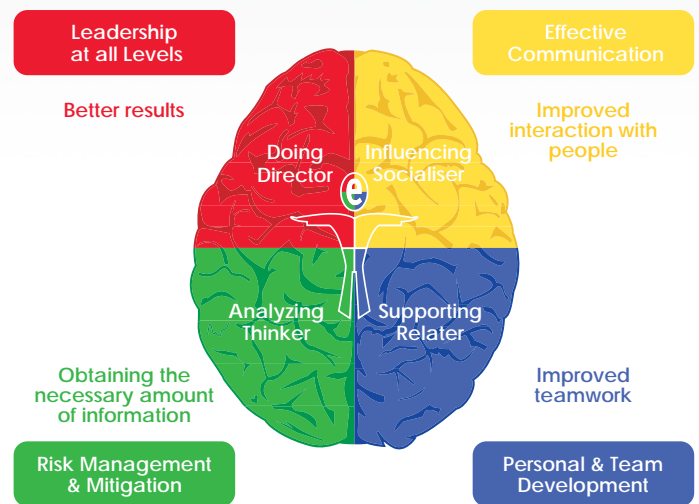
Leadership at all Levels

Better results

Effective Communication

Improved interaction with people

Doing Director

Influencing Socialiser

e

Analyzing Thinker

Supporting Relater

Obtaining the necessary amount of information

Improved teamwork

Risk Management & Mitigation

Personal & Team Development